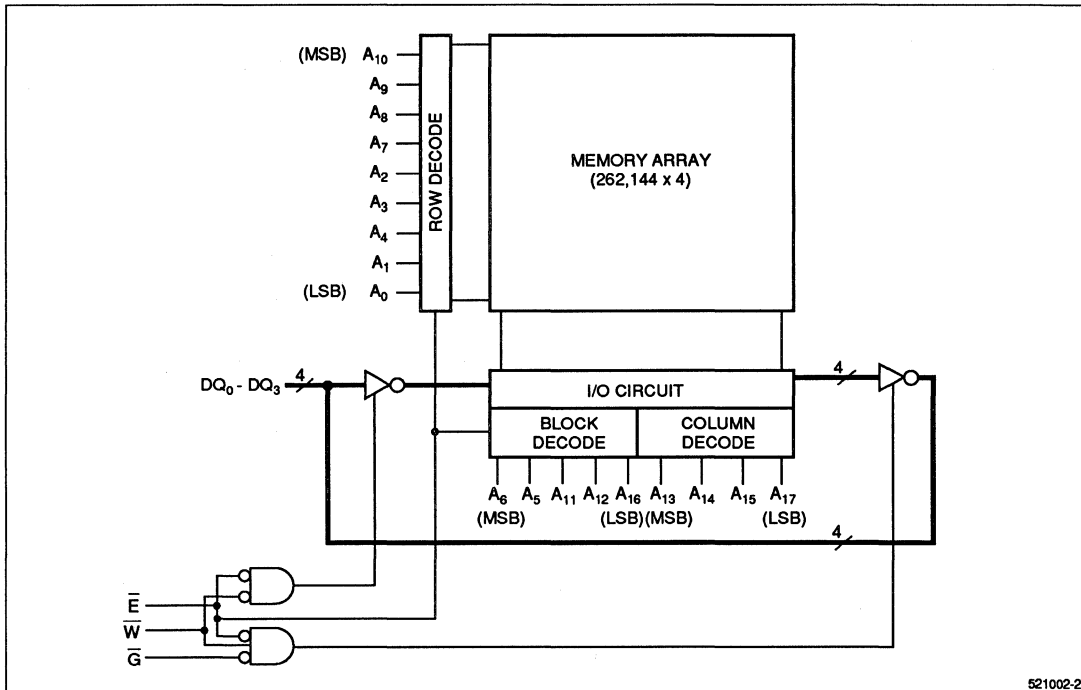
(MSB) $A_{10}$
$A_9$
$A_8$
$A_7$
$A_2$
$A_3$
$A_4$
$A_1$
(LSB) $A_0$

ROW DECODE

MEMORY ARRAY
(262,144 x 4)

$DQ_0$ - $DQ_3$
4

I/O CIRCUIT

4

BLOCK DECODE

COLUMN DECODE

$A_6$ (MSB) $A_5$ $A_{11}$ $A_{12}$ $A_{16}$ (LSB) $A_{13}$ (MSB) $A_{14}$ $A_{15}$ $A_{17}$ (LSB)

4

$\overline{E}$
$\overline{W}$
$\overline{G}$

521002-2